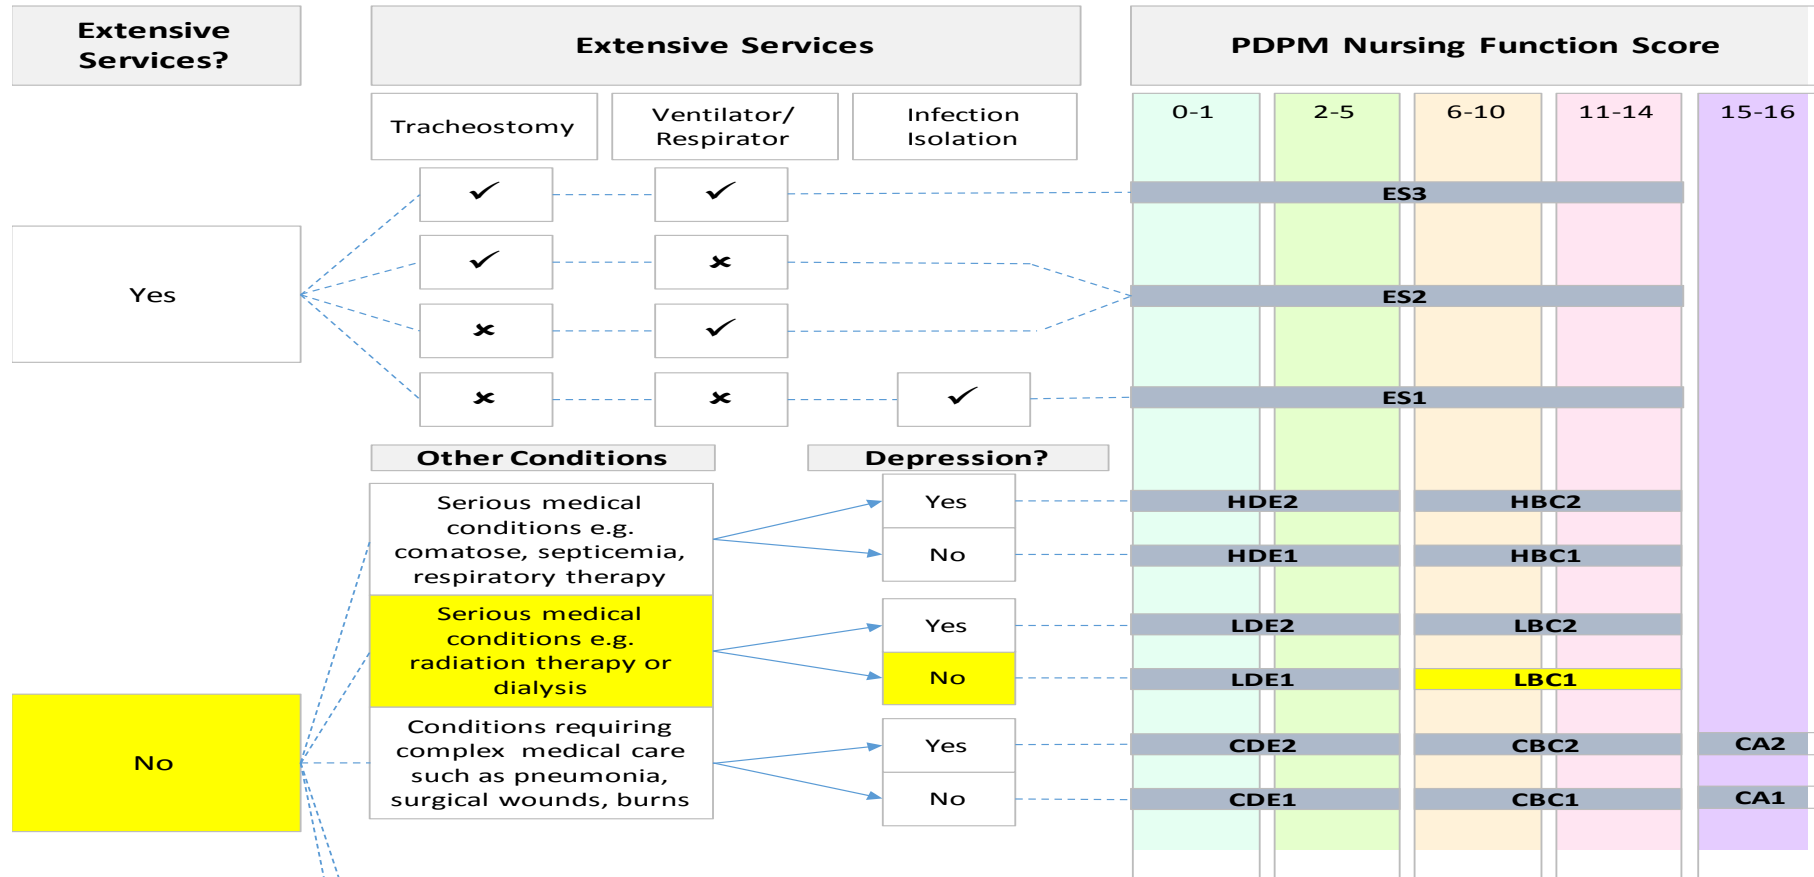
Extensive Services?

Extensive Services

PDPM Nursing Function Score

Tracheostomy

Ventilator/ Respirator

Infection Isolation

0-1

2-5

6-10

11-14

15-16

Yes

✓ ✓ ES3

✓ ✗ ES2

✗ ✓

✗ ✗ ✓ ES1

Other Conditions

Depression?

Serious medical conditions e.g. comatose, septicemia, respiratory therapy

Yes HDE2 HBC2

No HDE1 HBC1

Serious medical conditions e.g. radiation therapy or dialysis

Yes LDE2 LBC2

No LDE1 LBC1

No

Conditions requiring complex medical care such as pneumonia, surgical wounds, burns

Yes CDE2 CBC2 CA2

No CDE1 CBC1 CA1